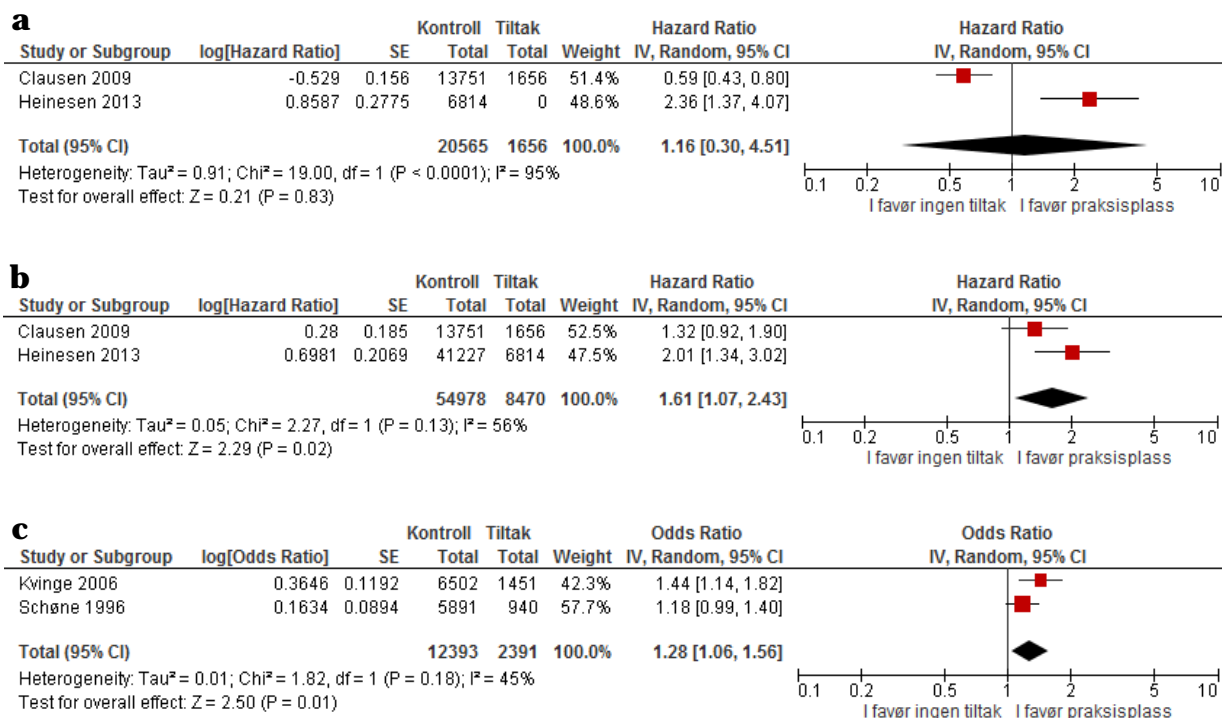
a

| Study or Subgroup | log[Hazard Ratio] | SE | Kontroll Total | Tiltak Total | Weight | Hazard Ratio IV, Random, 95% CI |
|---|---|---|---|---|---|---|
| Clausen 2009 | -0.529 | 0.156 | 13751 | 1656 | 51.4% | 0.59 [0.43, 0.80] |
| Heinesen 2013 | 0.8587 | 0.2775 | 6814 | 0 | 48.6% | 2.36 [1.37, 4.07] |
| Total (95% CI) | | | 20565 | 1656 | 100.0% | 1.16 [0.30, 4.51] |

Heterogeneity: Tau² = 0.91; Chi² = 19.00, df = 1 (P < 0.0001); I² = 95%
Test for overall effect: Z = 0.21 (P = 0.83)

Hazard Ratio
IV, Random, 95% CI
0.1 0.2 0.5 1 2 5 10
I favør ingen tiltak I favør praksisplass

b

| Study or Subgroup | log[Hazard Ratio] | SE | Kontroll Total | Tiltak Total | Weight | Hazard Ratio IV, Random, 95% CI |
|---|---|---|---|---|---|---|
| Clausen 2009 | 0.28 | 0.185 | 13751 | 1656 | 52.5% | 1.32 [0.92, 1.90] |
| Heinesen 2013 | 0.6981 | 0.2069 | 41227 | 6814 | 47.5% | 2.01 [1.34, 3.02] |
| Total (95% CI) | | | 54978 | 8470 | 100.0% | 1.61 [1.07, 2.43] |

Heterogeneity: Tau² = 0.05; Chi² = 2.27, df = 1 (P = 0.13); I² = 56%
Test for overall effect: Z = 2.29 (P = 0.02)

Hazard Ratio
IV, Random, 95% CI
0.1 0.2 0.5 1 2 5 10
I favør ingen tiltak I favør praksisplass

c

| Study or Subgroup | log[Odds Ratio] | SE | Kontroll Total | Tiltak Total | Weight | Odds Ratio IV, Random, 95% CI |
|---|---|---|---|---|---|---|
| Kvinge 2006 | 0.3646 | 0.1192 | 6502 | 1451 | 42.3% | 1.44 [1.14, 1.82] |
| Schøne 1996 | 0.1634 | 0.0894 | 5891 | 940 | 57.7% | 1.18 [0.99, 1.40] |
| Total (95% CI) | | | 12393 | 2391 | 100.0% | 1.28 [1.06, 1.56] |

Heterogeneity: Tau² = 0.01; Chi² = 1.82, df = 1 (P = 0.18); I² = 45%
Test for overall effect: Z = 2.50 (P = 0.01)

Odds Ratio
IV, Random, 95% CI
0.1 0.2 0.5 1 2 5 10
I favør ingen tiltak I favør praksisplass